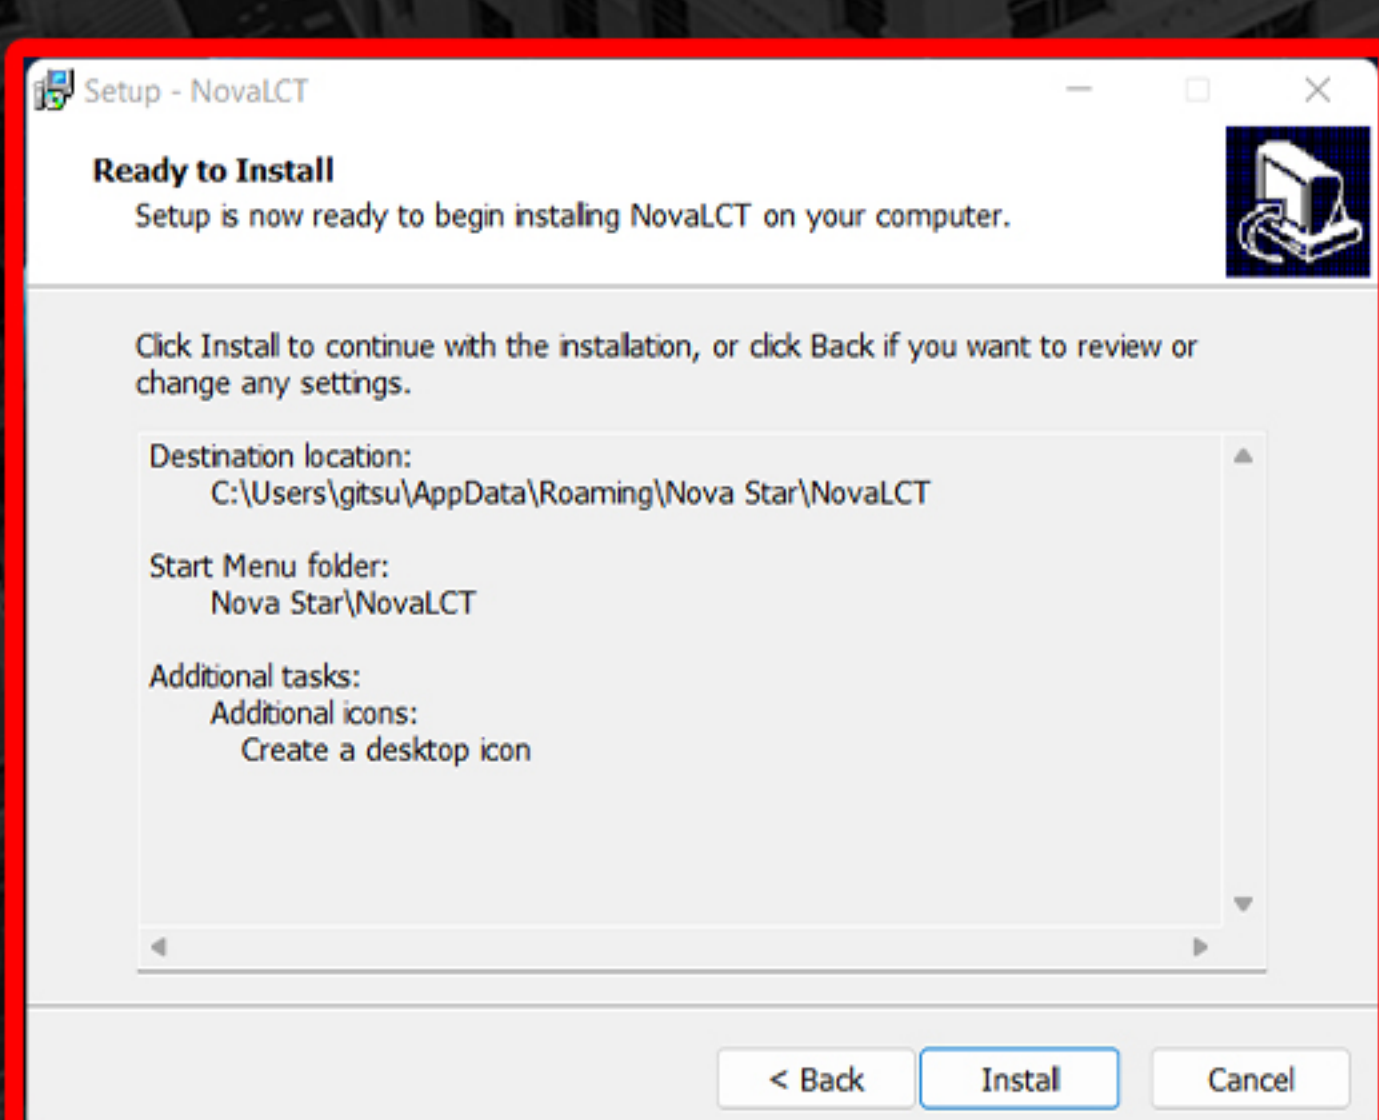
Setup - NovaLCT

Ready to Install
Setup is now ready to begin installing NovaLCT on your computer.

Click Install to continue with the installation, or click Back if you want to review or change any settings.

Destination location:
C:\Users\gitsu\AppData\Roaming\Nova Star\NovaLCT

Start Menu folder:
Nova Star\NovaLCT

Additional tasks:
Additional icons:
Create a desktop icon

< Back
Install
Cancel